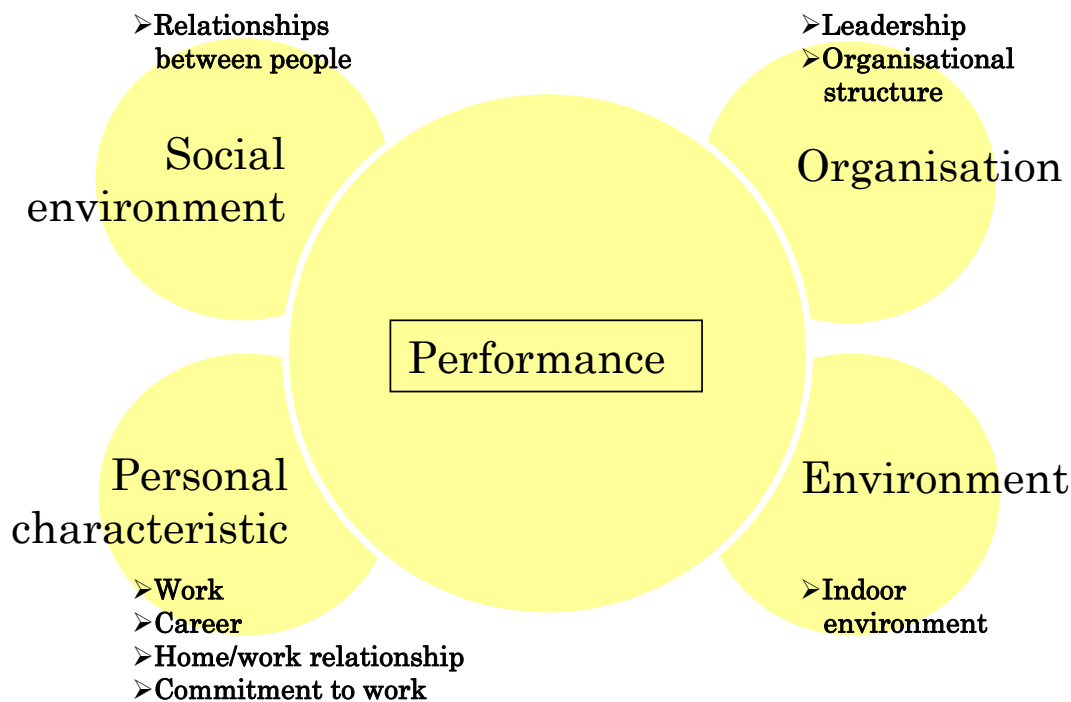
➢Relationships between people

Social environment

➢Leadership
➢Organisational structure

Organisation

Performance

Personal characteristic

➢Work
➢Career
➢Home/work relationship
➢Commitment to work

Environment

➢Indoor environment